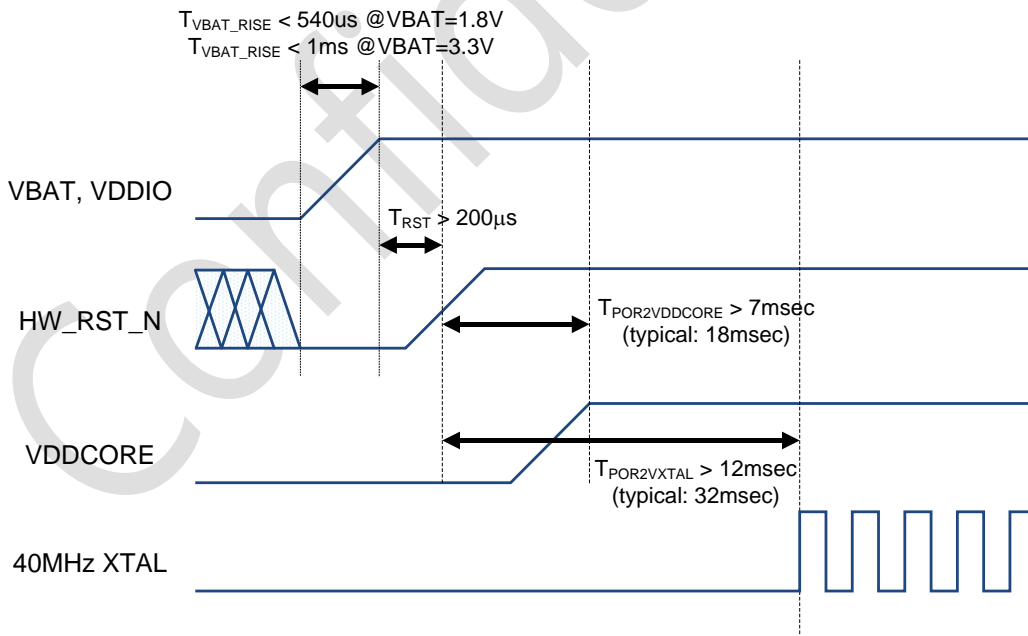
$T_{VBAT\_RISE}$ < 540us @VBAT=1.8V
$T_{VBAT\_RISE}$ < 1ms @VBAT=3.3V

VBAT, VDDIO

$T_{RST}$ > 200μs

HW_RST_N

$T_{POR2VDDCORE}$ > 7msec
(typical: 18msec)

VDDCORE

$T_{POR2VXTAL}$ > 12msec
(typical: 32msec)

40MHz XTAL

Confidential